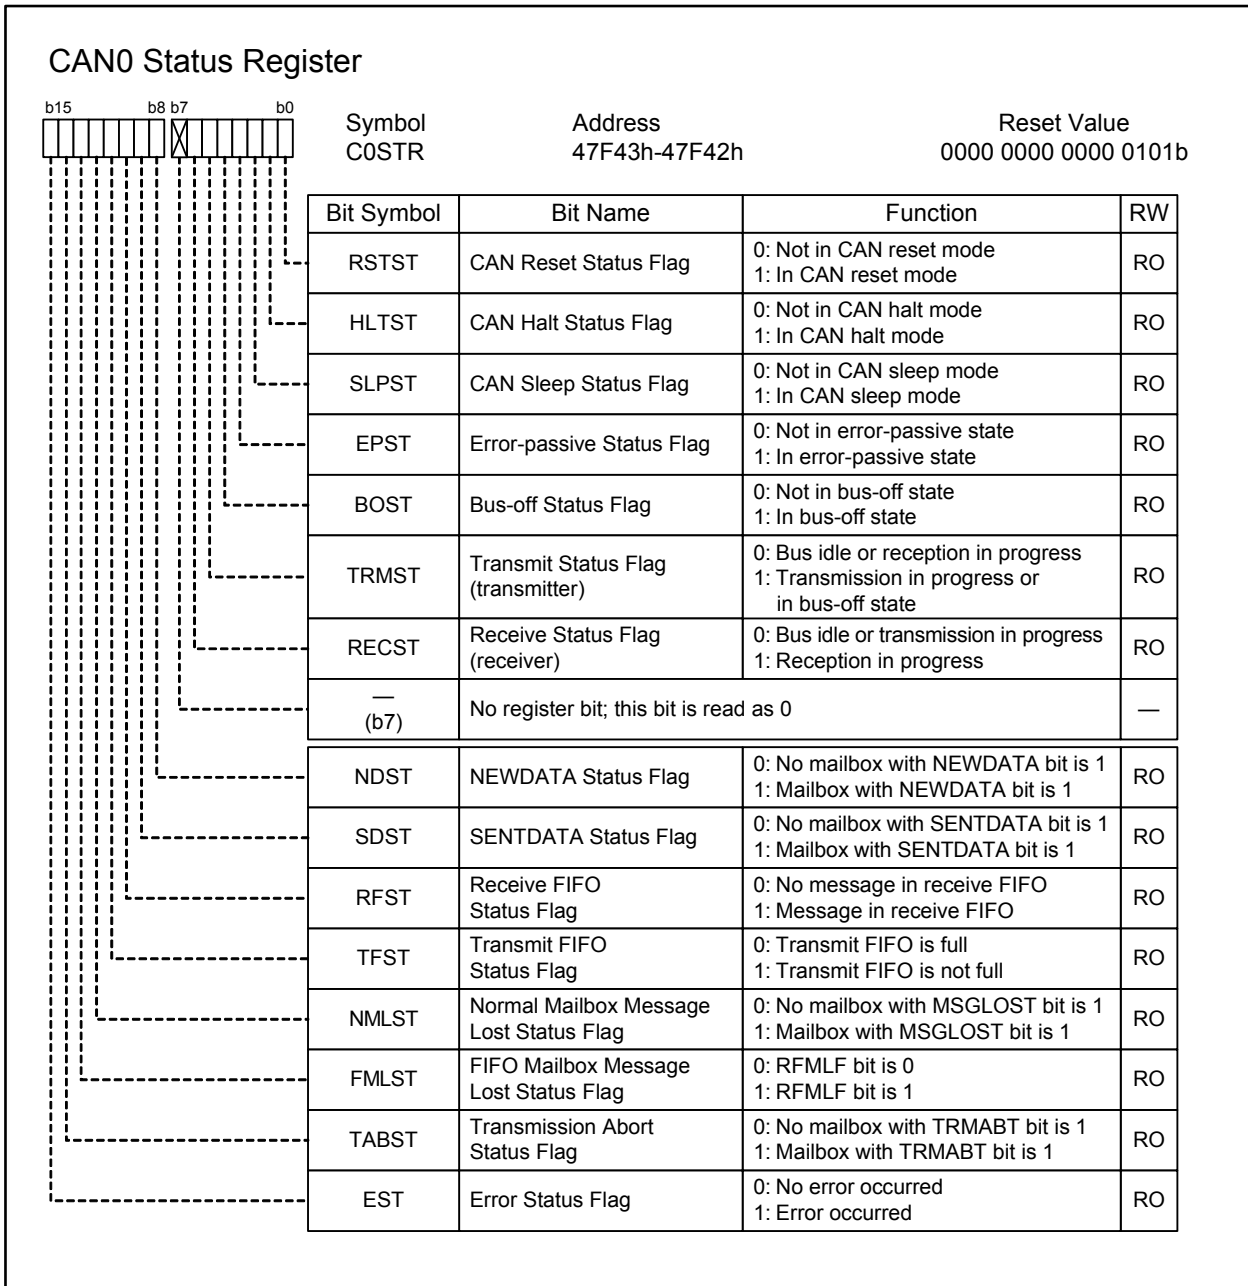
CAN0 Status Register

b15 b8 b7 b0

Symbol
C0STR

Address
47F43h-47F42h

Reset Value
0000 0000 0000 0101b

| Bit Symbol | Bit Name | Function | RW |
|---|---|---|---|
| RSTST | CAN Reset Status Flag | 0: Not in CAN reset mode<br>1: In CAN reset mode | RO |
| HLTST | CAN Halt Status Flag | 0: Not in CAN halt mode<br>1: In CAN halt mode | RO |
| SLPST | CAN Sleep Status Flag | 0: Not in CAN sleep mode<br>1: In CAN sleep mode | RO |
| EPST | Error-passive Status Flag | 0: Not in error-passive state<br>1: In error-passive state | RO |
| BOST | Bus-off Status Flag | 0: Not in bus-off state<br>1: In bus-off state | RO |
| TRMST | Transmit Status Flag (transmitter) | 0: Bus idle or reception in progress<br>1: Transmission in progress or in bus-off state | RO |
| RECST | Receive Status Flag (receiver) | 0: Bus idle or transmission in progress<br>1: Reception in progress | RO |
| — (b7) | No register bit; this bit is read as 0 | | — |
| NDST | NEWDATA Status Flag | 0: No mailbox with NEWDATA bit is 1<br>1: Mailbox with NEWDATA bit is 1 | RO |
| SDST | SENTDATA Status Flag | 0: No mailbox with SENTDATA bit is 1<br>1: Mailbox with SENTDATA bit is 1 | RO |
| RFST | Receive FIFO Status Flag | 0: No message in receive FIFO<br>1: Message in receive FIFO | RO |
| TFST | Transmit FIFO Status Flag | 0: Transmit FIFO is full<br>1: Transmit FIFO is not full | RO |
| NMLST | Normal Mailbox Message Lost Status Flag | 0: No mailbox with MSGLOST bit is 1<br>1: Mailbox with MSGLOST bit is 1 | RO |
| FMLST | FIFO Mailbox Message Lost Status Flag | 0: RFMLF bit is 0<br>1: RFMLF bit is 1 | RO |
| TABST | Transmission Abort Status Flag | 0: No mailbox with TRMABT bit is 1<br>1: Mailbox with TRMABT bit is 1 | RO |
| EST | Error Status Flag | 0: No error occurred<br>1: Error occurred | RO |